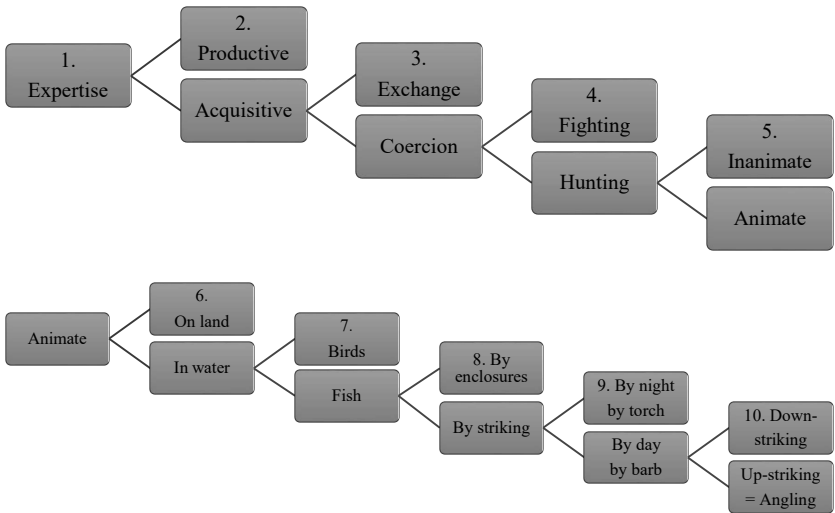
1. Expertise

2. Productive

Acquisitive

3. Exchange

Coercion

4. Fighting

Hunting

5. Inanimate

Animate

Animate

6. On land

In water

7. Birds

Fish

8. By enclosures

By striking

9. By night by torch

By day by barb

10. Down-striking

Up-striking = Angling